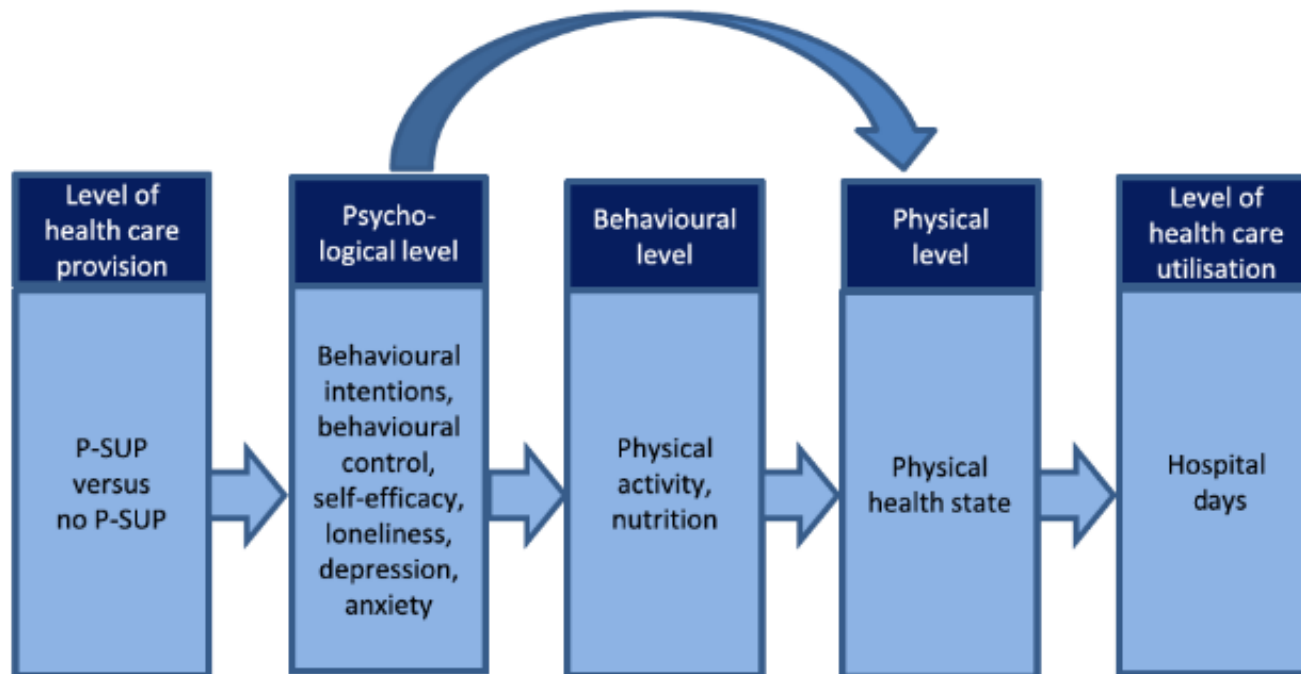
Level of health care provision

P-SUP versus no P-SUP

Psychological level

Behavioural intentions, behavioural control, self-efficacy, loneliness, depression, anxiety

Behavioural level

Physical activity, nutrition

Physical level

Physical health state

Level of health care utilisation

Hospital days